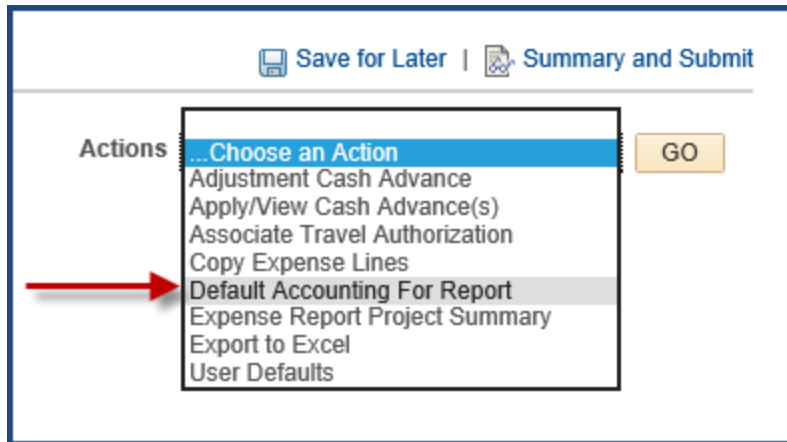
Save for Later | Summary and Submit

Actions

...Choose an Action
Adjustment Cash Advance
Apply/View Cash Advance(s)
Associate Travel Authorization
Copy Expense Lines
Default Accounting For Report
Expense Report Project Summary
Export to Excel
User Defaults

GO